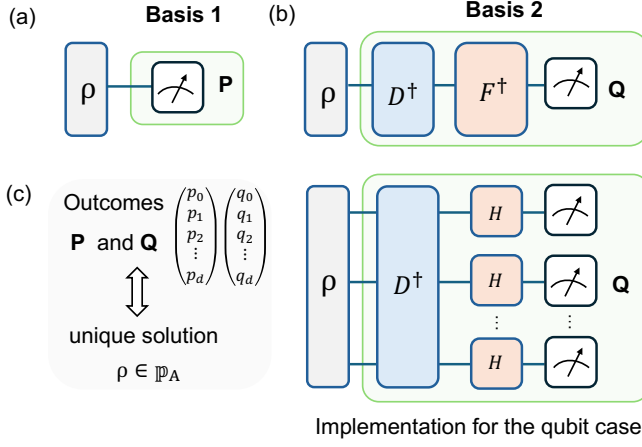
(a) Basis 1

ρ

P

(b) Basis 2

ρ

$D^\dagger$

$F^\dagger$

Q

(c) Outcomes P and Q $\begin{pmatrix} p_0 \\ p_1 \\ p_2 \\ \vdots \\ p_d \end{pmatrix} \begin{pmatrix} q_0 \\ q_1 \\ q_2 \\ \vdots \\ q_d \end{pmatrix}$

unique solution

$\rho \in \mathbb{P}_A$

ρ

$D^\dagger$

$H$

$H$

⋮

$H$

⋮

Q

Implementation for the qubit case